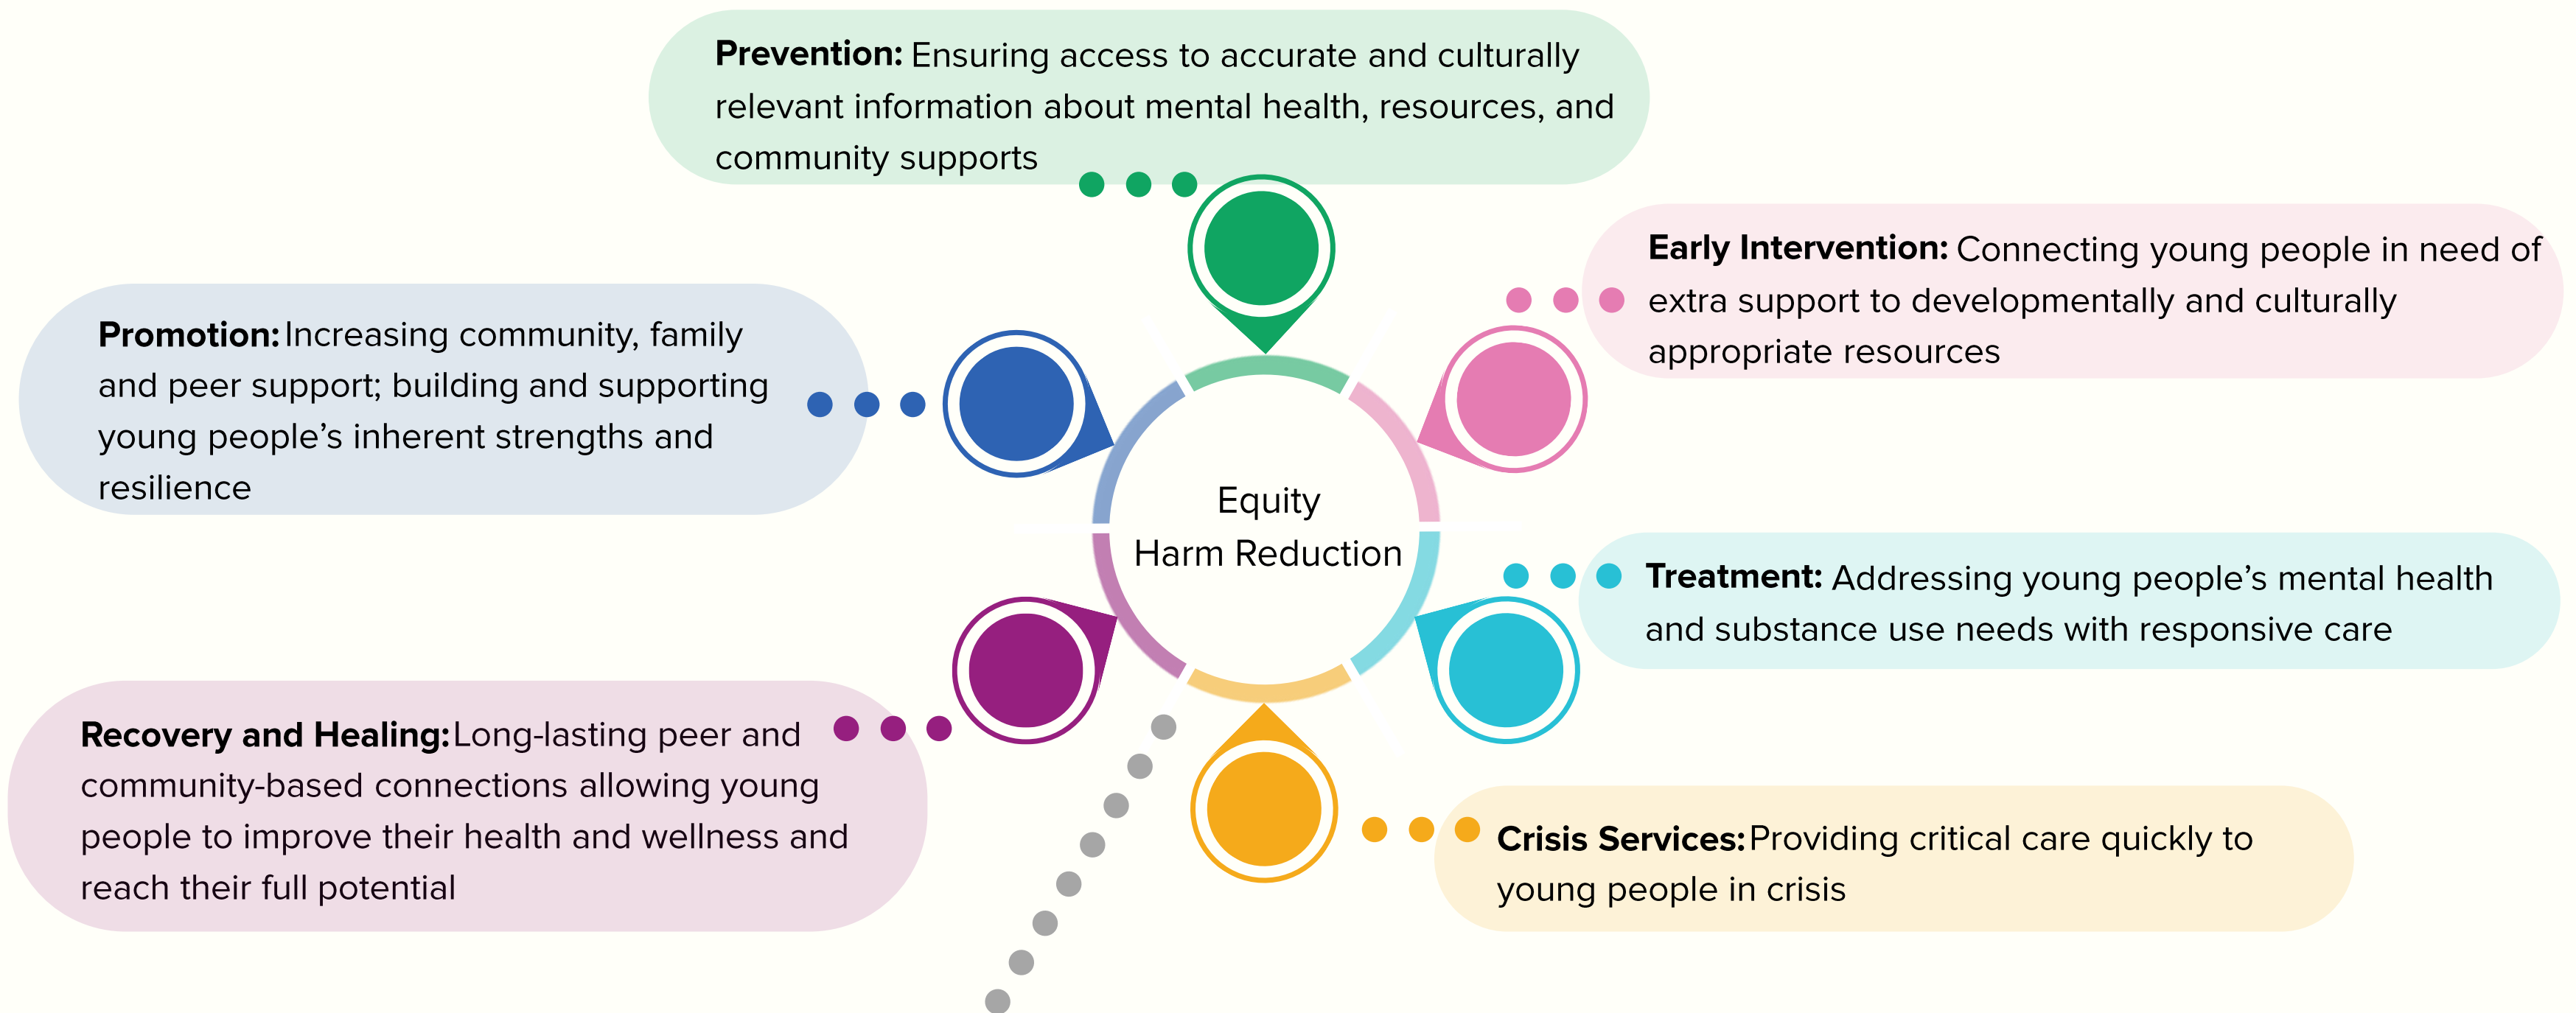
**Prevention:** Ensuring access to accurate and culturally relevant information about mental health, resources, and community supports

**Early Intervention:** Connecting young people in need of extra support to developmentally and culturally appropriate resources

**Promotion:** Increasing community, family and peer support; building and supporting young people's inherent strengths and resilience

Equity
Harm Reduction

**Treatment:** Addressing young people's mental health and substance use needs with responsive care

**Recovery and Healing:** Long-lasting peer and community-based connections allowing young people to improve their health and wellness and reach their full potential

**Crisis Services:** Providing critical care quickly to young people in crisis